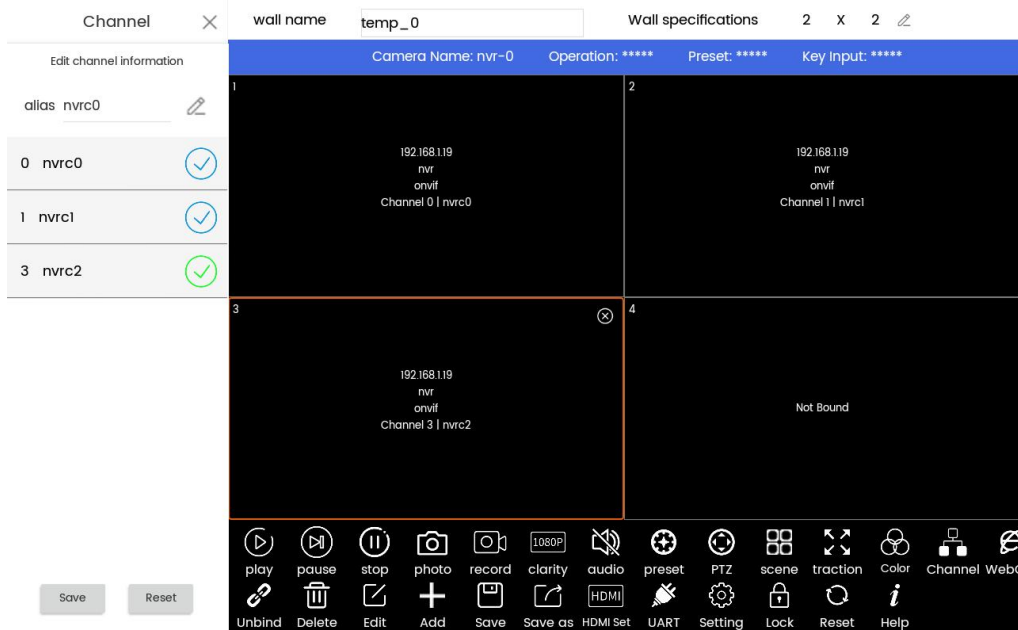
Channel

Edit channel information

alias nvrc0

0 nvrc0

1 nvrc1

3 nvrc2

Save Reset

wall name temp_0 Wall specifications 2 X 2

Camera Name: nvr-0 Operation: ***** Preset: ***** Key Input: *****

1

192.168.1.19
nvr
onvif
Channel 0 | nvrc0

2

192.168.1.19
nvr
onvif
Channel 1 | nvrc1

3

192.168.1.19
nvr
onvif
Channel 3 | nvrc2

4

Not Bound

1080P

play pause stop photo record clarity audio preset PTZ scene traction Color Channel Web

HDMI

Unbind Delete Edit Add Save Save as HDMI Set UART Setting Lock Reset Help